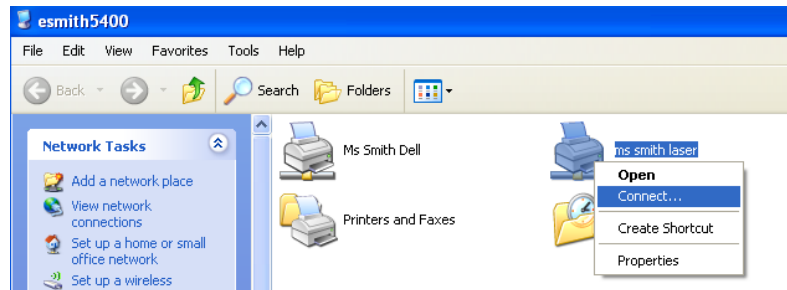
esmith5400

File Edit View Favorites Tools Help

Back Search Folders

Network Tasks

Add a network place

View network connections

Set up a home or small office network

Set up a wireless

Ms Smith Dell

ms smith laser

Printers and Faxes

Open

Connect...

Create Shortcut

Properties